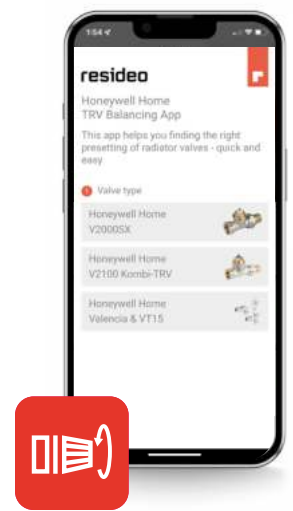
1:54

resideo

Honeywell Home
TRV Balancing App

This app helps you finding the right presetting of radiator valves - quick and easy

1 Valve type

Honeywell Home
V2000SX

Honeywell Home
V2100 Kombi-TRV

Honeywell Home
Valencia & VT15